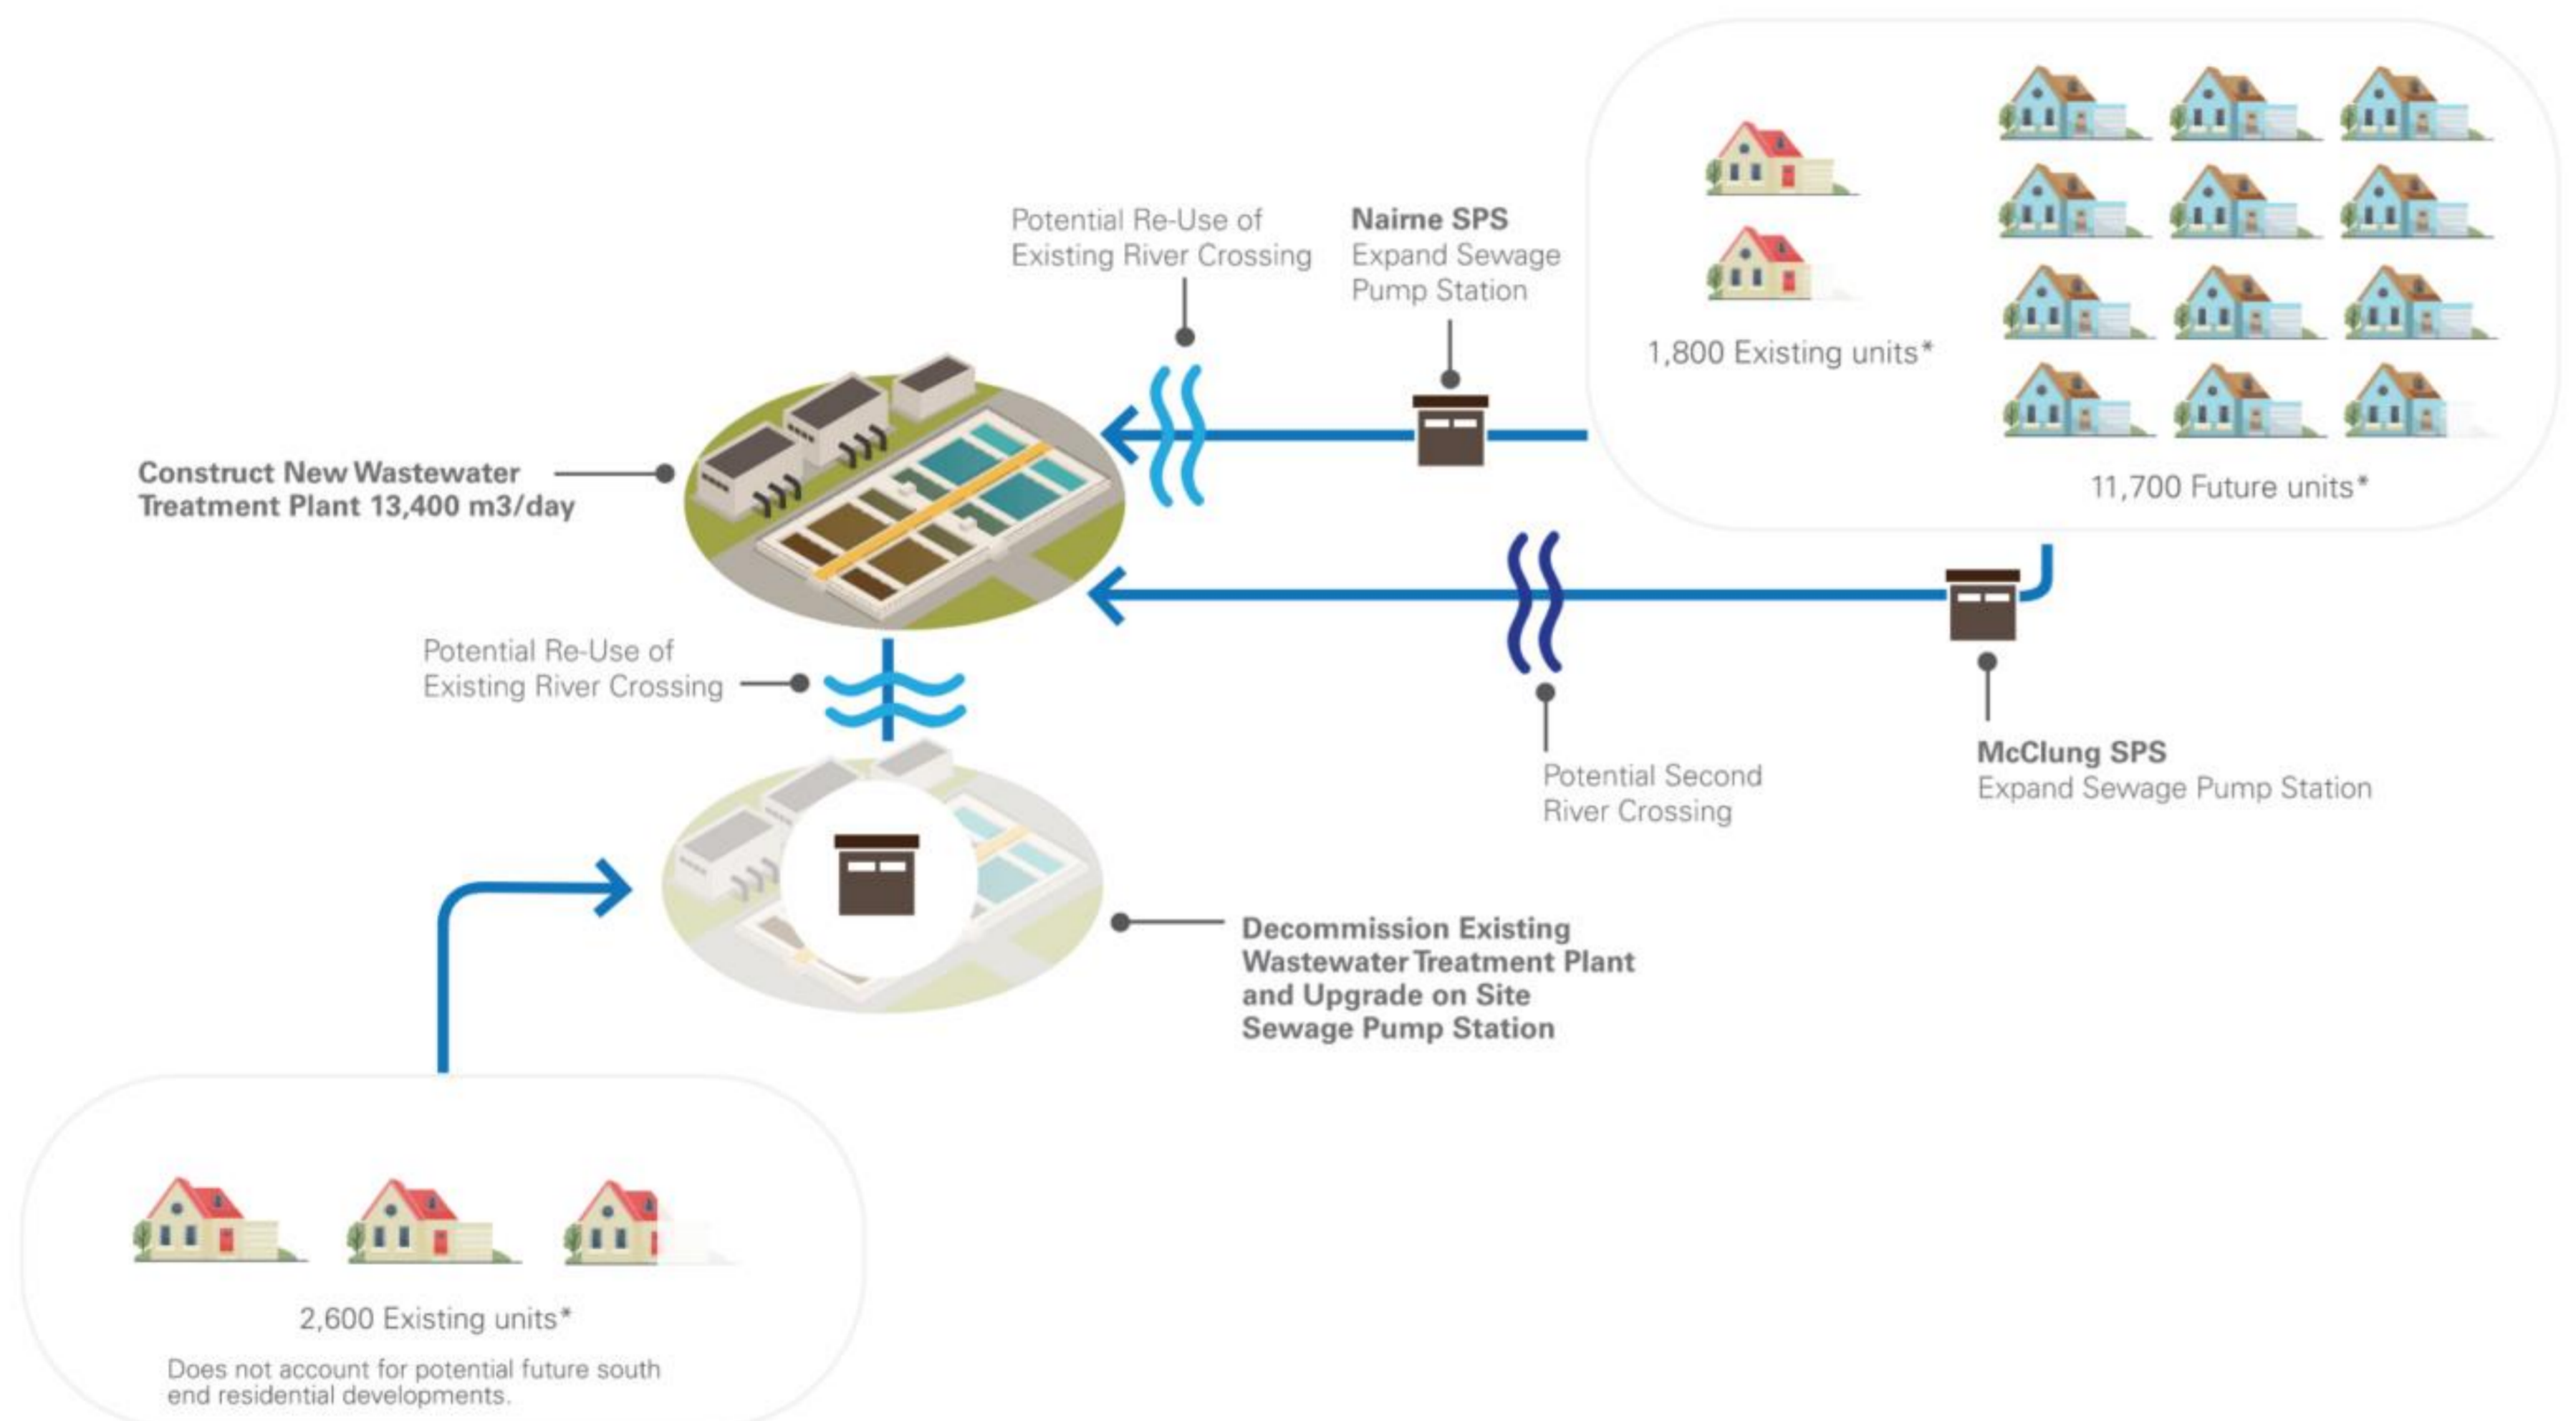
Potential Re-Use of Existing River Crossing

Nairne SPS
Expand Sewage Pump Station

1,800 Existing units*

11,700 Future units*

Construct New Wastewater Treatment Plant 13,400 m3/day

Potential Re-Use of Existing River Crossing

Potential Second River Crossing

McClung SPS
Expand Sewage Pump Station

Decommission Existing Wastewater Treatment Plant and Upgrade on Site Sewage Pump Station

2,600 Existing units*

Does not account for potential future south end residential developments.